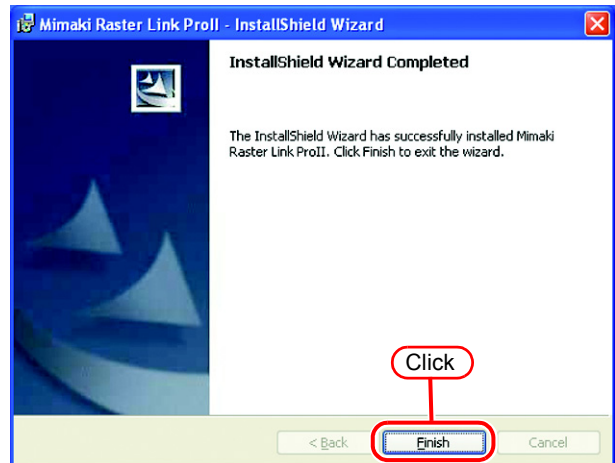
Mimaki Raster Link ProII - InstallShield Wizard

InstallShield Wizard Completed

The InstallShield Wizard has successfully installed Mimaki Raster Link ProII. Click Finish to exit the wizard.

Click

< Back

Finish

Cancel